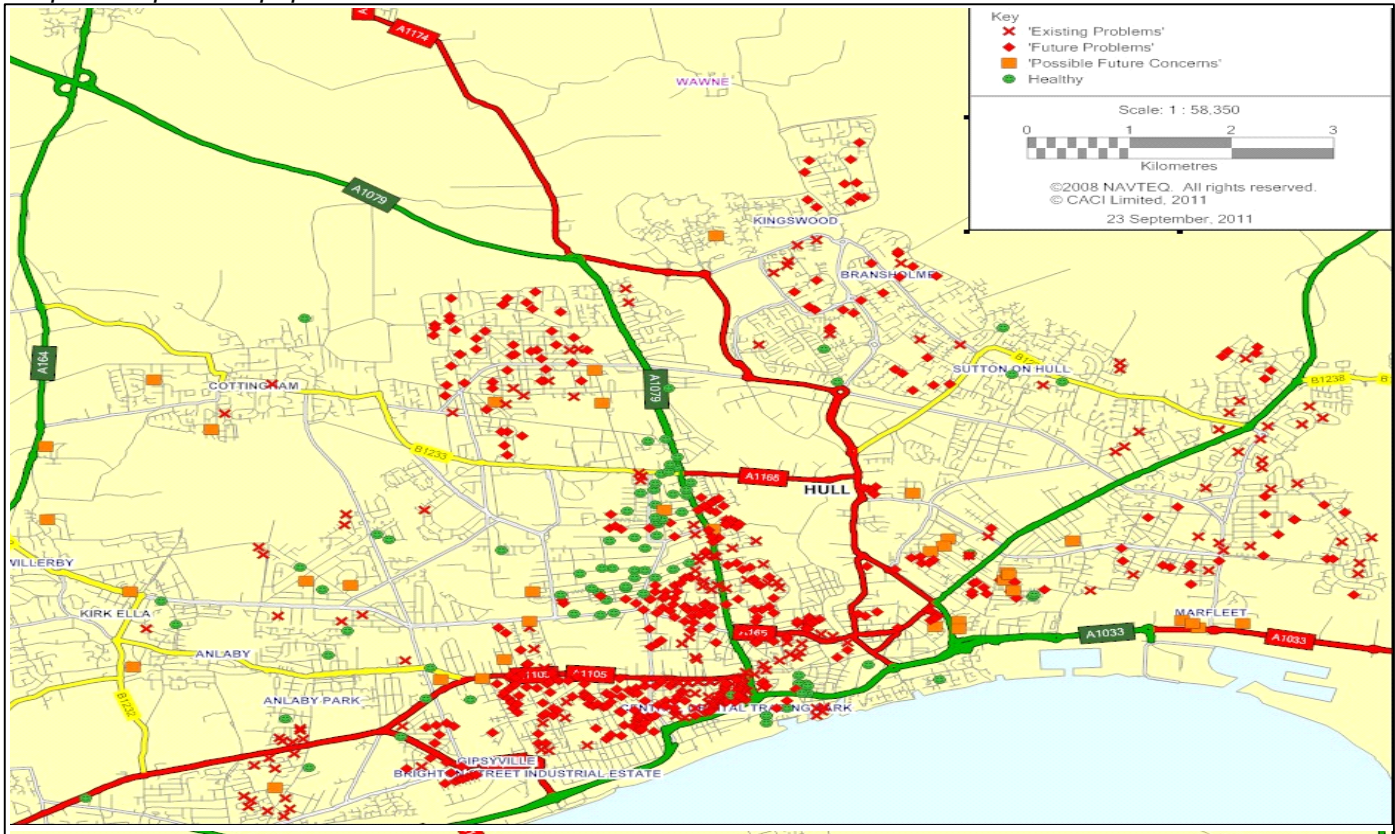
Key
'Existing Problems'
'Future Problems'
'Possible Future Concerns'
Healthy

Scale: 1 : 58,350
0 1 2 3
Kilometres
©2008 NAVTEQ. All rights reserved.
© CACI Limited, 2011
23 September, 2011

A1174
WAWNE
A1079
KINGSWOOD
BRANSHOLME
A164
COTTINGHAM
A1079
SUTTON ON HULL
B12
B1238
B1233
A1165
HULL
WILLERBY
KIRK ELLA
MARFLEET
A1033
A1033
A1165
ANLABY
1105
A1105
ANLABY PARK
CENTRAL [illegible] TRADING PARK
B1232
GIPSYVILLE
BRIGHTON STREET INDUSTRIAL ESTATE